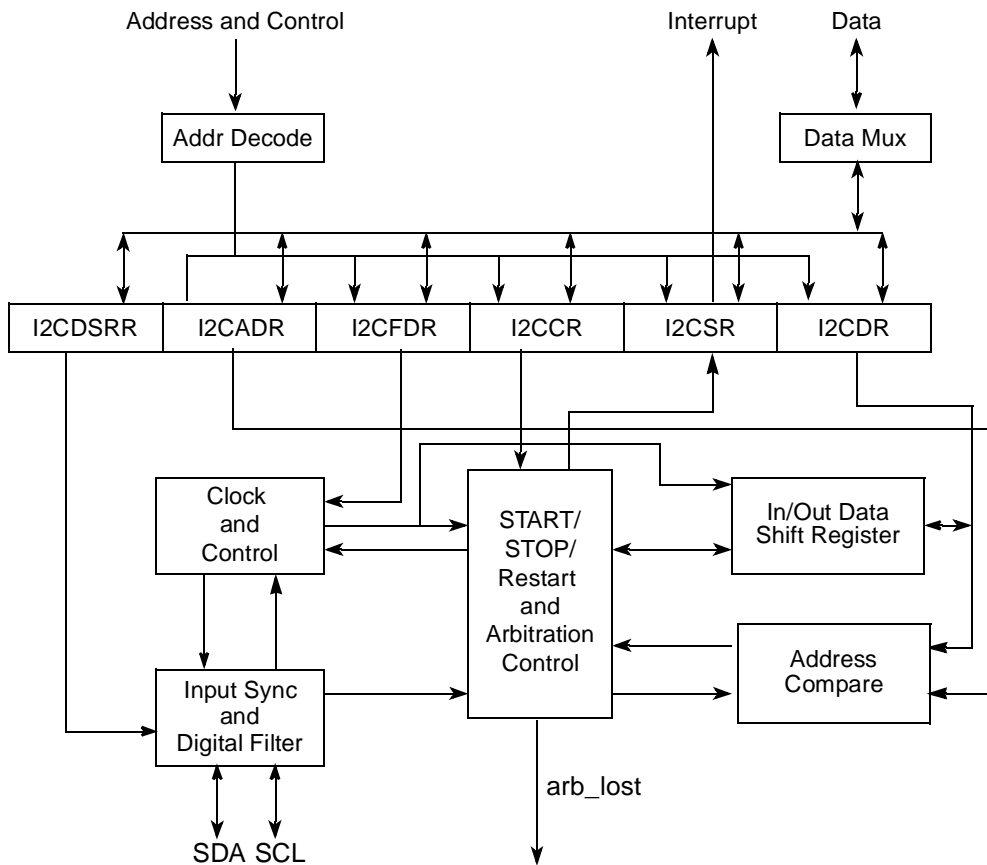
Address and Control

Interrupt

Data

Addr Decode

Data Mux

I2CDSRR

I2CADR

I2CFDR

I2CCR

I2CSR

I2CDR

Clock and Control

START/ STOP/ Restart and Arbitration Control

In/Out Data Shift Register

Address Compare

Input Sync and Digital Filter

arb_lost

SDA SCL